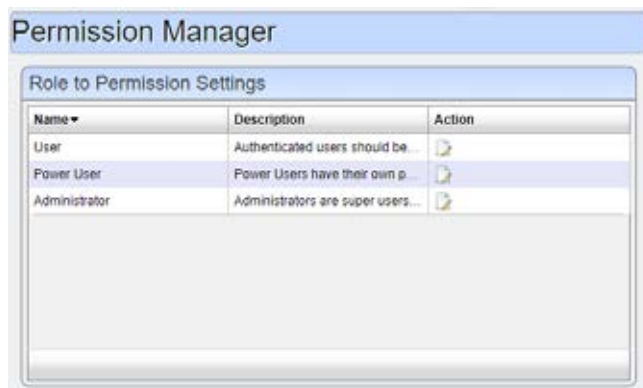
Permission Manager

Role to Permission Settings

| Name▾ | Description | Action |
|---|---|---|
| User | Authenticated users should be... | |
| Power User | Power Users have their own p... | |
| Administrator | Administrators are super users... | |